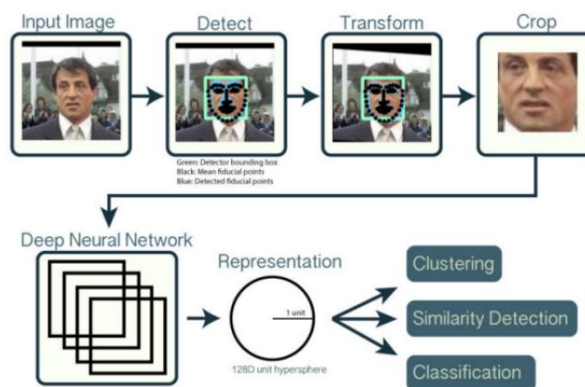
Input Image

Detect

Transform

Crop

Green: Detector bounding box
Black: Mean fiducial points
Blue: Detected fiducial points

Deep Neural Network

Representation

1 unit

128D unit hypersphere

Clustering

Similarity Detection

Classification